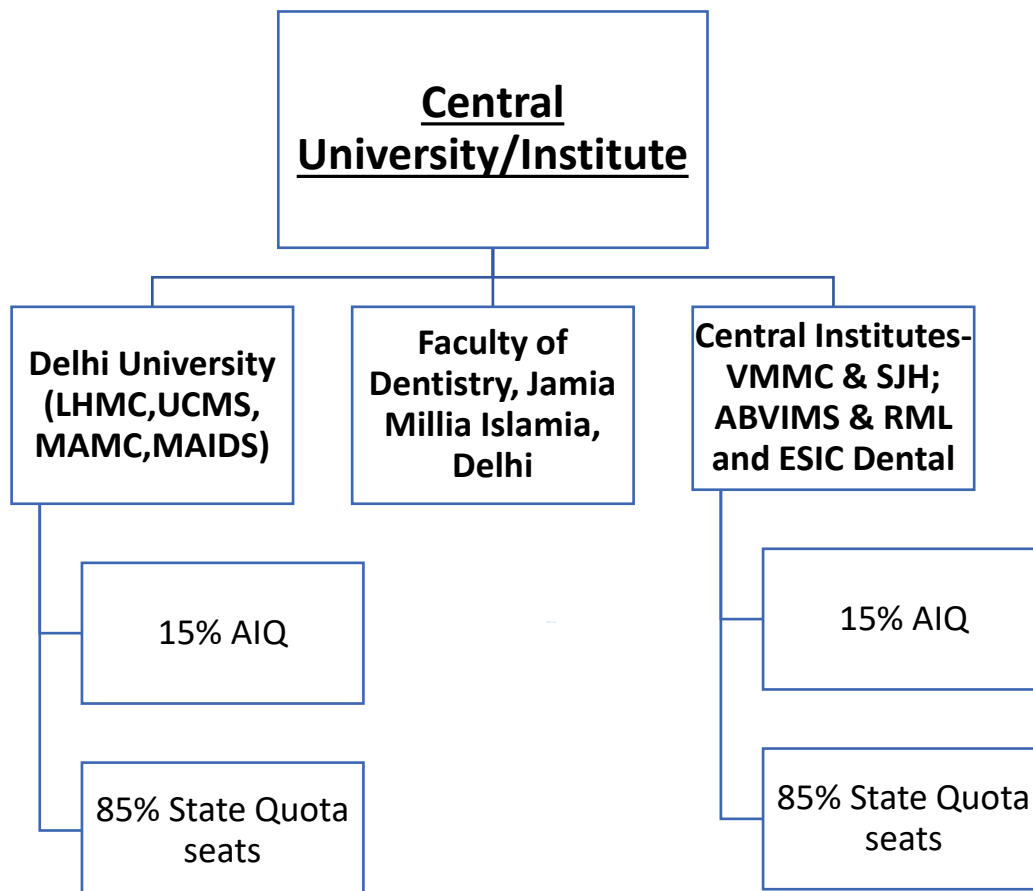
Central University/Institute

Delhi University (LHMC,UCMS, MAMC,MAIDS)

Faculty of Dentistry, Jamia Millia Islamia, Delhi

Central Institutes- VMMC & SJH; ABVIMS & RML and ESIC Dental

15% AIQ

85% State Quota seats

15% AIQ

85% State Quota seats